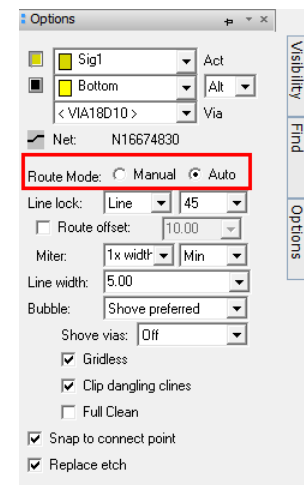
Options

Sig1 Act

Bottom Alt

< VIA18D10 > Via

Net: N16674830

Route Mode: Manual Auto

Line lock: Line 45

Route offset: 10.00

Miter: 1x width Min

Line width: 5.00

Bubble: Shove preferred

Shove vias: Off

Gridless

Clip dangling clines

Full Clean

Snap to connect point

Replace etch

Visibility

Find

Options